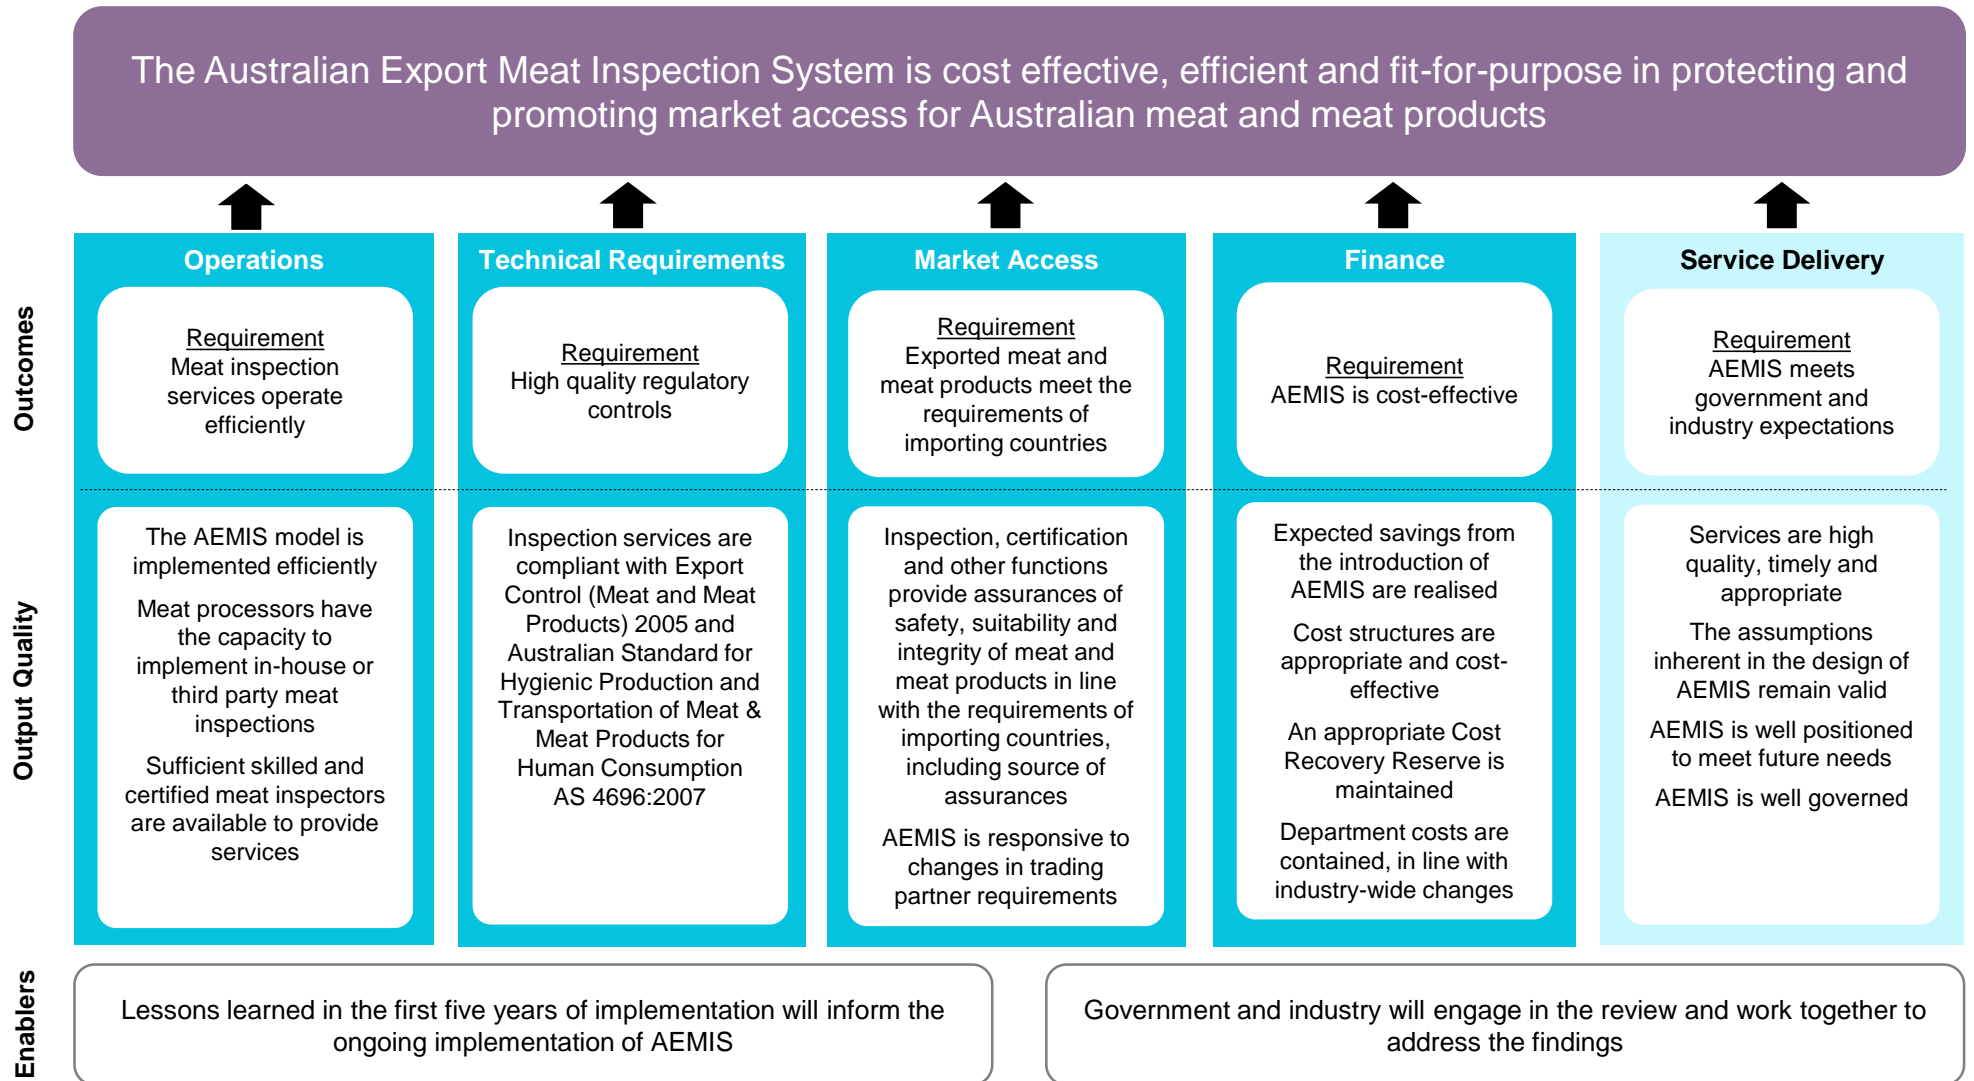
The Australian Export Meat Inspection System is cost effective, efficient and fit-for-purpose in protecting and promoting market access for Australian meat and meat products

Outcomes

Output Quality

Enablers

Operations

Requirement
Meat inspection services operate efficiently

The AEMIS model is implemented efficiently

Meat processors have the capacity to implement in-house or third party meat inspections

Sufficient skilled and certified meat inspectors are available to provide services

Technical Requirements

Requirement
High quality regulatory controls

Inspection services are compliant with Export Control (Meat and Meat Products) 2005 and Australian Standard for Hygienic Production and Transportation of Meat & Meat Products for Human Consumption AS 4696:2007

Market Access

Requirement
Exported meat and meat products meet the requirements of importing countries

Inspection, certification and other functions provide assurances of safety, suitability and integrity of meat and meat products in line with the requirements of importing countries, including source of assurances

AEMIS is responsive to changes in trading partner requirements

Finance

Requirement
AEMIS is cost-effective

Expected savings from the introduction of AEMIS are realised

Cost structures are appropriate and cost-effective

An appropriate Cost Recovery Reserve is maintained

Department costs are contained, in line with industry-wide changes

Service Delivery

Requirement
AEMIS meets government and industry expectations

Services are high quality, timely and appropriate

The assumptions inherent in the design of AEMIS remain valid

AEMIS is well positioned to meet future needs

AEMIS is well governed

Lessons learned in the first five years of implementation will inform the ongoing implementation of AEMIS

Government and industry will engage in the review and work together to address the findings